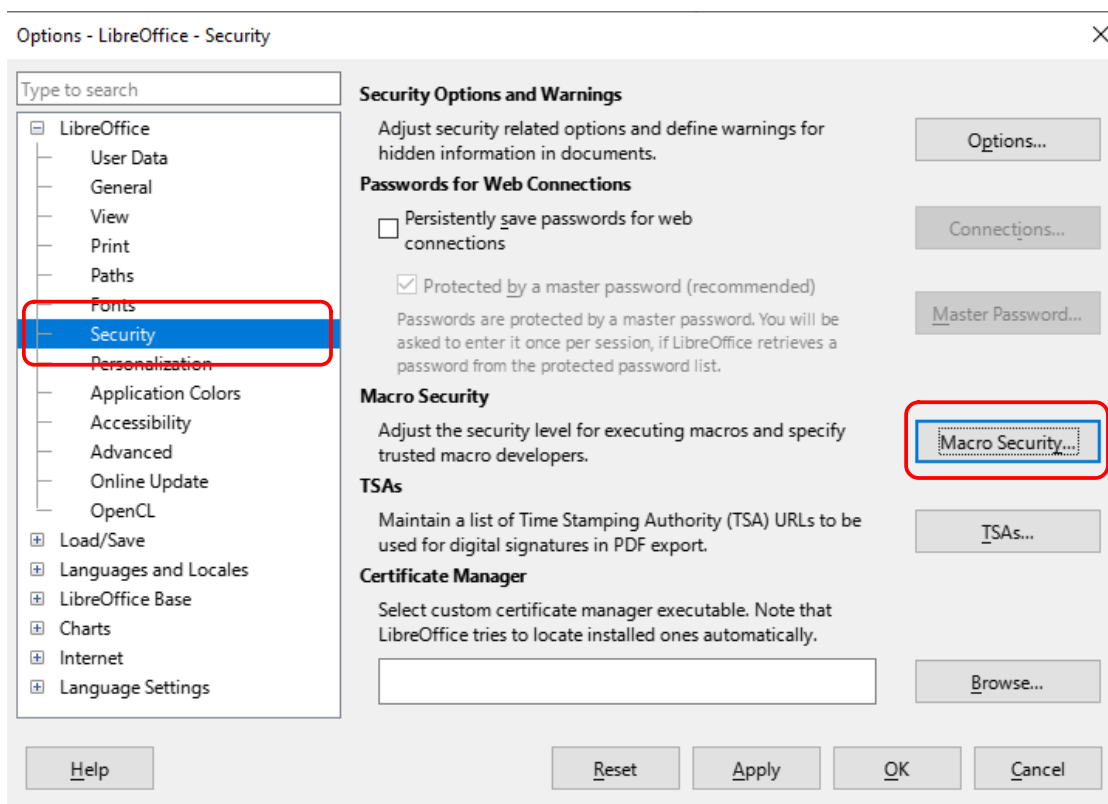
Options - LibreOffice - Security

Type to search

LibreOffice
User Data
General
View
Print
Paths
Fonts
Security
Personalization
Application Colors
Accessibility
Advanced
Online Update
OpenCL
Load/Save
Languages and Locales
LibreOffice Base
Charts
Internet
Language Settings

Security Options and Warnings

Adjust security related options and define warnings for hidden information in documents.

Options...

Passwords for Web Connections

Persistently save passwords for web connections

Connections...

Protected by a master password (recommended)

Passwords are protected by a master password. You will be asked to enter it once per session, if LibreOffice retrieves a password from the protected password list.

Master Password...

Macro Security

Adjust the security level for executing macros and specify trusted macro developers.

Macro Security...

TSAs

Maintain a list of Time Stamping Authority (TSA) URLs to be used for digital signatures in PDF export.

TSAs...

Certificate Manager

Select custom certificate manager executable. Note that LibreOffice tries to locate installed ones automatically.

Browse...

Help

Reset

Apply

OK

Cancel